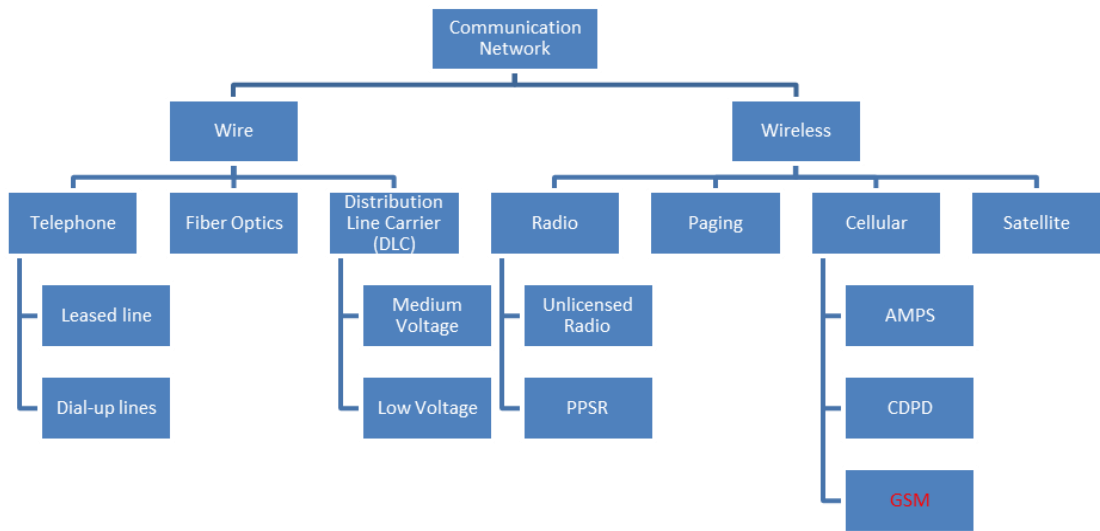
Communication Network

Wire

Wireless

Telephone

Fiber Optics

Distribution Line Carrier (DLC)

Radio

Paging

Cellular

Satellite

Leased line

Dial-up lines

Medium Voltage

Low Voltage

Unlicensed Radio

PPSR

AMPS

CDPD

GSM